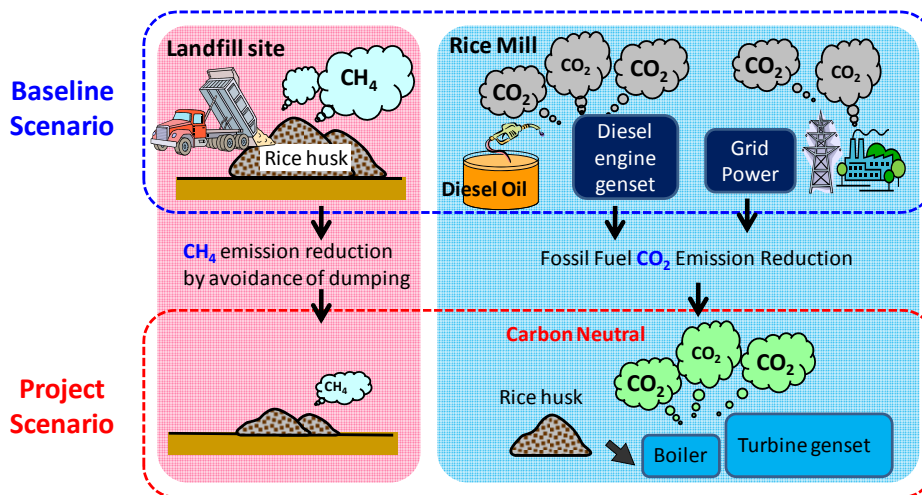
Baseline Scenario

Landfill site

$CH_4$

Rice husk

Rice Mill

$CO_2$

$CO_2$

$CO_2$

$CO_2$

$CO_2$

Diesel engine genset

Grid Power

Diesel Oil

$CH_4$ emission reduction by avoidance of dumping

Fossil Fuel $CO_2$ Emission Reduction

Project Scenario

Carbon Neutral

$CO_2$

$CO_2$

$CO_2$

$CH_4$

Rice husk

Boiler

Turbine genset